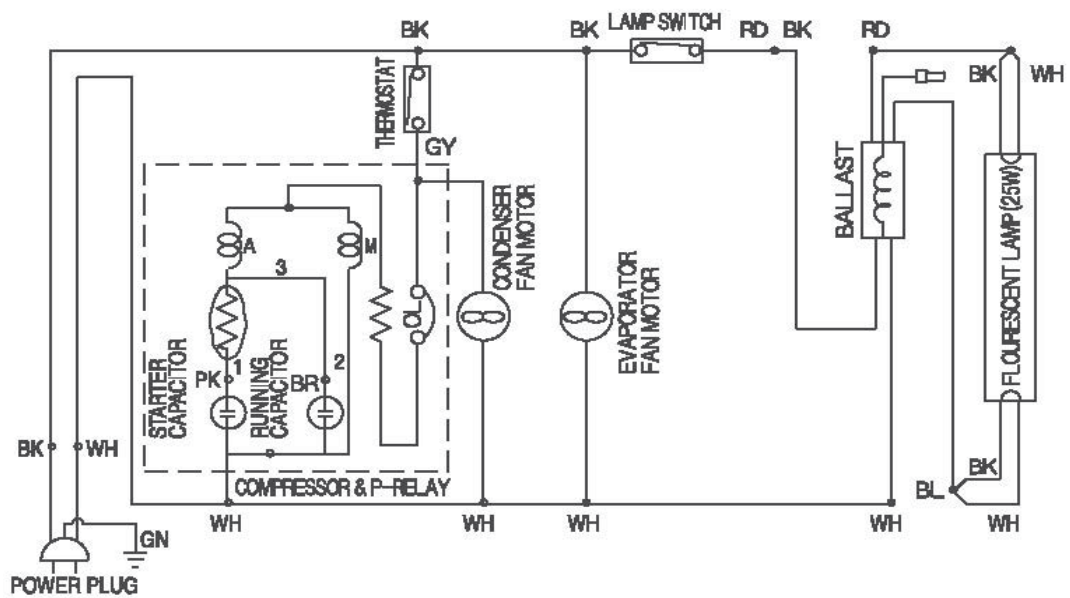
BK
BK
LAMP SWITCH
RD
BK
RD
BK
WH
THERMOSTAT
GY
BALLAST
CONDENSER FAN MOTOR
A
M
3
OL
EVAPORATOR FAN MOTOR
FLOURESCENT LAMP (25W)
STARTER CAPACITOR
1
PK
RUNNING CAPACITOR
BR
2
BK
WH
COMPRESSOR & P-RELAY
BK
BL
WH
WH
WH
WH
WH
GN
POWER PLUG